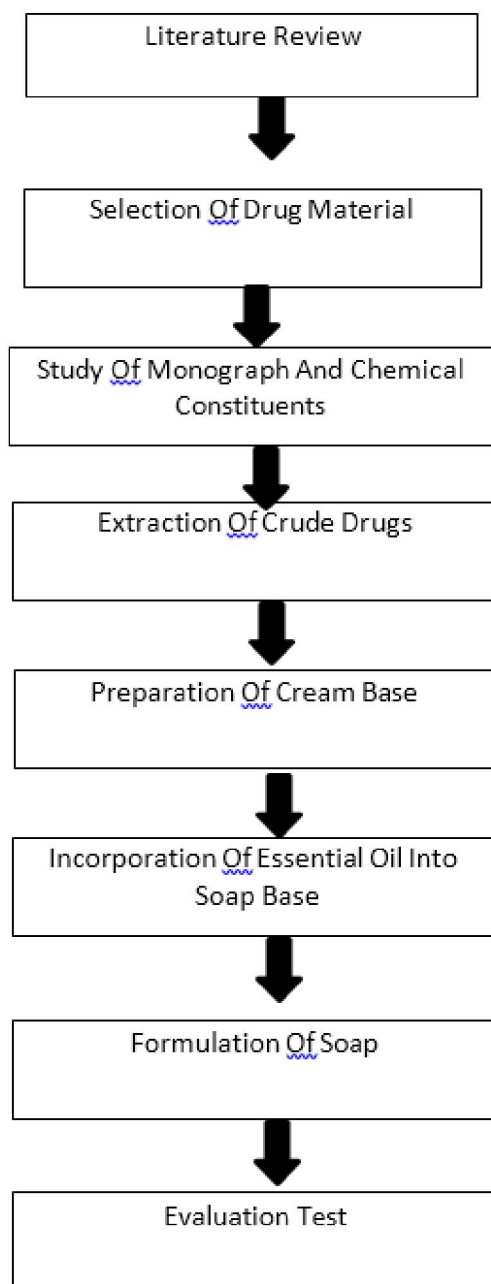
Literature Review

Selection Of Drug Material

Study Of Monograph And Chemical Constituents

Extraction Of Crude Drugs

Preparation Of Cream Base

Incorporation Of Essential Oil Into Soap Base

Formulation Of Soap

Evaluation Test